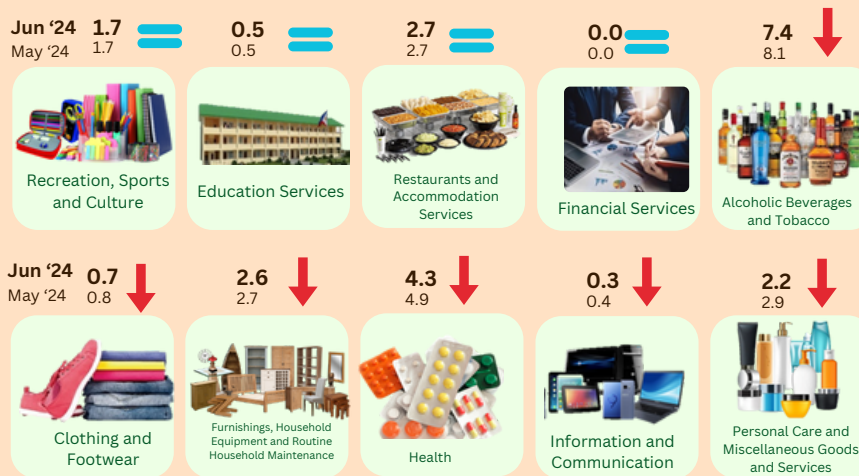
Jun '24 1.7
May '24 1.7

0.5
0.5

2.7
2.7

0.0
0.0

7.4
8.1

Recreation, Sports and Culture

Education Services

Restaurants and Accommodation Services

Financial Services

Alcoholic Beverages and Tobacco

Jun '24 0.7
May '24 0.8

2.6
2.7

4.3
4.9

0.3
0.4

2.2
2.9

Clothing and Footwear

Furnishings, Household Equipment and Routine Household Maintenance

Health

Information and Communication

Personal Care and Miscellaneous Goods and Services